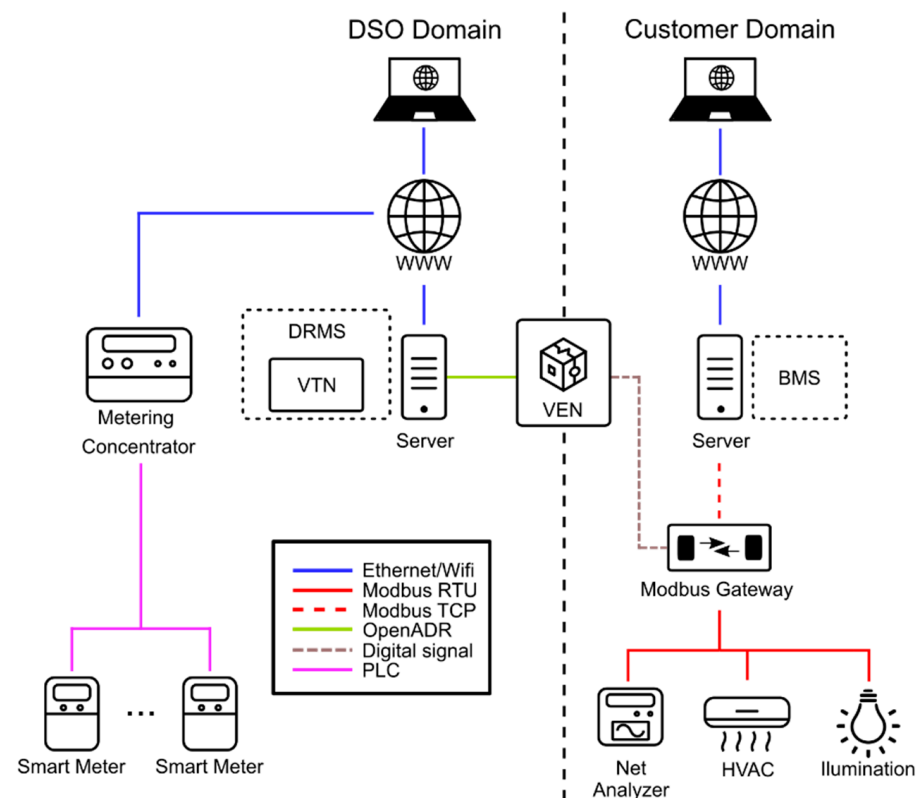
DSO Domain

Customer Domain

WWW

WWW

DRMS

VTN

Server

VEN

BMS

Server

Metering Concentrator

Ethernet/Wifi
Modbus RTU
Modbus TCP
OpenADR
Digital signal
PLC

Modbus Gateway

Smart Meter

...

Smart Meter

Net Analyzer

HVAC

Ilumination